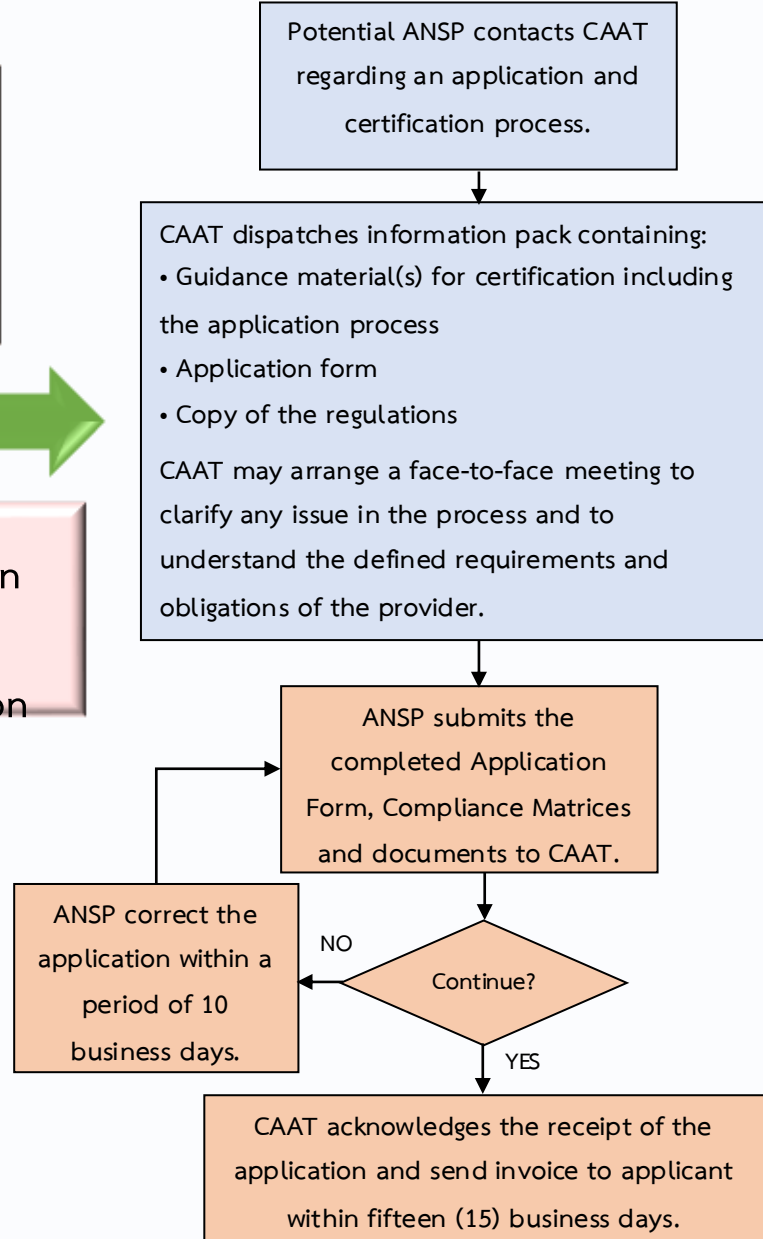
Potential ANSP contacts CAAT regarding an application and certification process.

CAAT dispatches information pack containing:
• Guidance material(s) for certification including the application process
• Application form
• Copy of the regulations
CAAT may arrange a face-to-face meeting to clarify any issue in the process and to understand the defined requirements and obligations of the provider.

n

on

ANSP submits the completed Application Form, Compliance Matrices and documents to CAAT.

Continue?

NO

ANSP correct the application within a period of 10 business days.

YES

CAAT acknowledges the receipt of the application and send invoice to applicant within fifteen (15) business days.